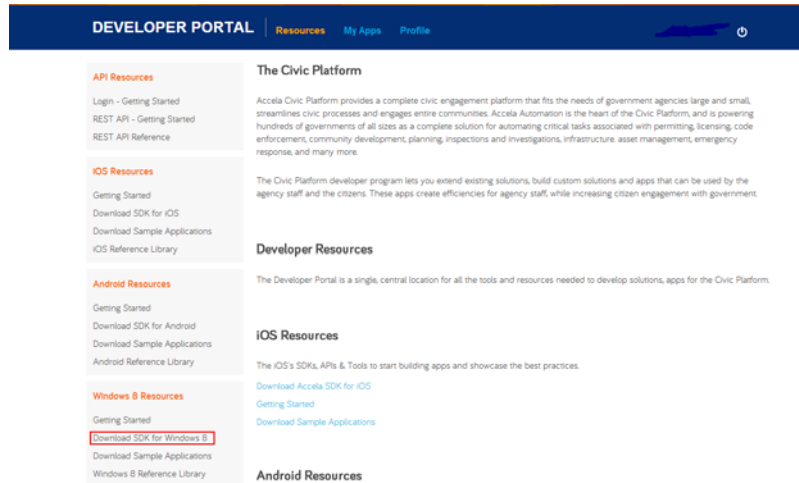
DEVELOPER PORTAL | Resources My Apps Profile

API Resources
Login - Getting Started
REST API - Getting Started
REST API Reference

iOS Resources
Getting Started
Download SDK for iOS
Download Sample Applications
iOS Reference Library

Android Resources
Getting Started
Download SDK for Android
Download Sample Applications
Android Reference Library

Windows 8 Resources
Getting Started
Download SDK for Windows 8
Download Sample Applications
Windows 8 Reference Library

The Civic Platform

Accela Civic Platform provides a complete civic engagement platform that fits the needs of government agencies large and small, streamlines civic processes and engages entire communities. Accela Automation is the heart of the Civic Platform, and is powering hundreds of governments of all sizes as a complete solution for automating critical tasks associated with permitting, licensing, code enforcement, community development, planning, inspections and investigations, infrastructure. asset management, emergency response, and many more.

The Civic Platform developer program lets you extend existing solutions, build custom solutions and apps that can be used by the agency staff and the citizens. These apps create efficiencies for agency staff, while increasing citizen engagement with government.

Developer Resources

The Developer Portal is a single, central location for all the tools and resources needed to develop solutions, apps for the Civic Platform.

iOS Resources

The iOS's SDKs, APIs & Tools to start building apps and showcase the best practices.

Download Accela SDK for iOS
Getting Started
Download Sample Applications

Android Resources